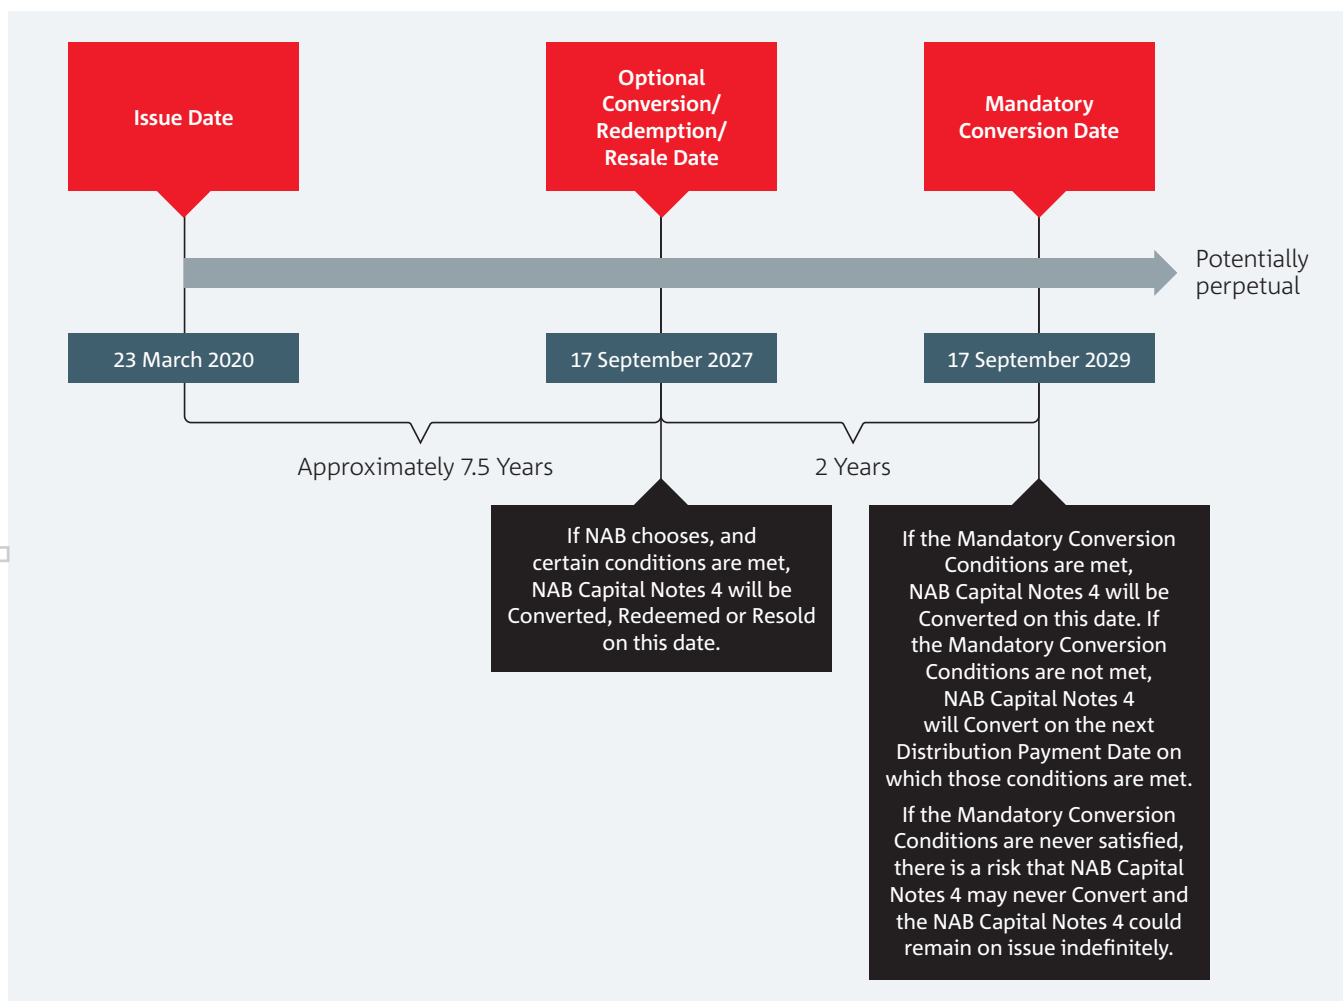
Issue Date

Optional Conversion/ Redemption/ Resale Date

Mandatory Conversion Date

Potentially perpetual

23 March 2020

17 September 2027

17 September 2029

Approximately 7.5 Years

2 Years

If NAB chooses, and certain conditions are met, NAB Capital Notes 4 will be Converted, Redeemed or Resold on this date.

If the Mandatory Conversion Conditions are met, NAB Capital Notes 4 will be Converted on this date. If the Mandatory Conversion Conditions are not met, NAB Capital Notes 4 will Convert on the next Distribution Payment Date on which those conditions are met.

If the Mandatory Conversion Conditions are never satisfied, there is a risk that NAB Capital Notes 4 may never Convert and the NAB Capital Notes 4 could remain on issue indefinitely.